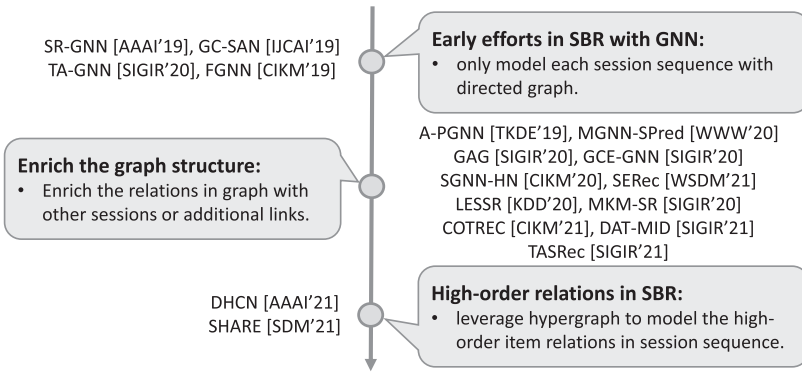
SR-GNN [AAAI'19], GC-SAN [IJCAI'19]
TA-GNN [SIGIR'20], FGNN [CIKM'19]

**Early efforts in SBR with GNN:**
• only model each session sequence with directed graph.

A-PGNN [TKDE'19], MGNN-SPred [WWW'20]
GAG [SIGIR'20], GCE-GNN [SIGIR'20]
SGNN-HN [CIKM'20], SERec [WSDM'21]
LESSR [KDD'20], MKM-SR [SIGIR'20]
COTREC [CIKM'21], DAT-MID [SIGIR'21]
TASRec [SIGIR'21]

**Enrich the graph structure:**
• Enrich the relations in graph with other sessions or additional links.

DHCN [AAAI'21]
SHARE [SDM'21]

**High-order relations in SBR:**
• leverage hypergraph to model the high-order item relations in session sequence.